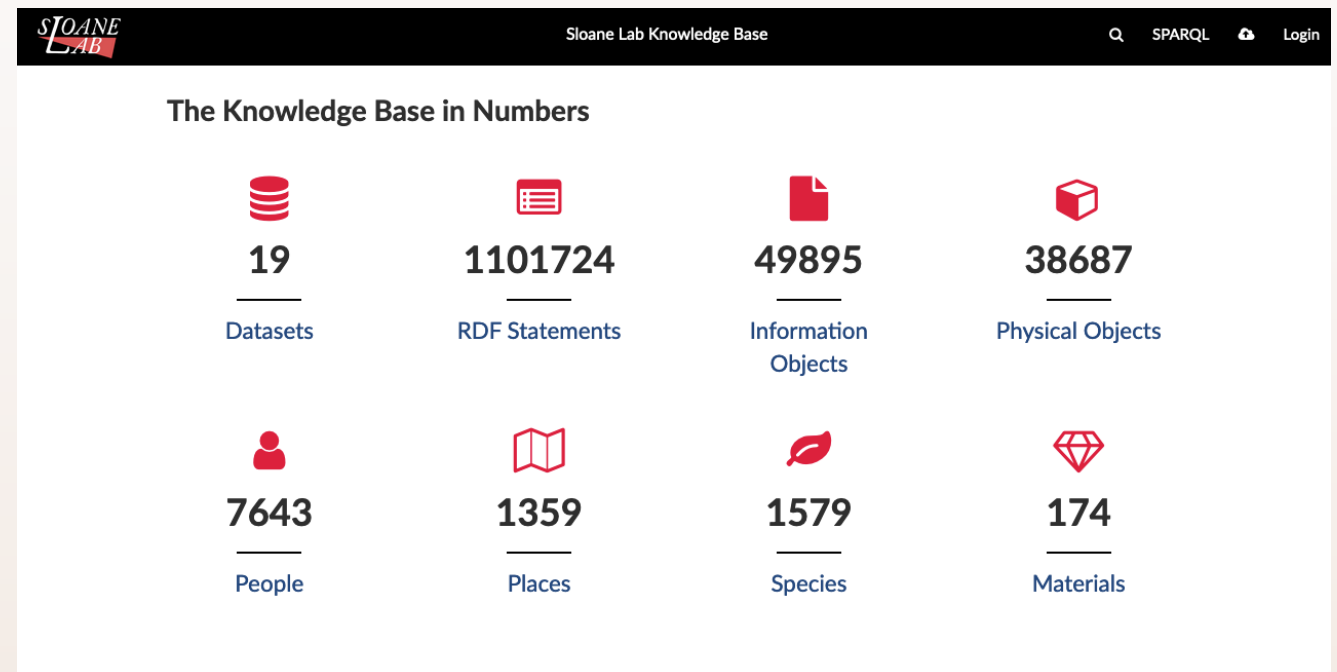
SLOANE LAB

Sloane Lab Knowledge Base

SPARQL

Login

The Knowledge Base in Numbers

19
Datasets

1101724
RDF Statements

49895
Information Objects

38687
Physical Objects

7643
People

1359
Places

1579
Species

174
Materials